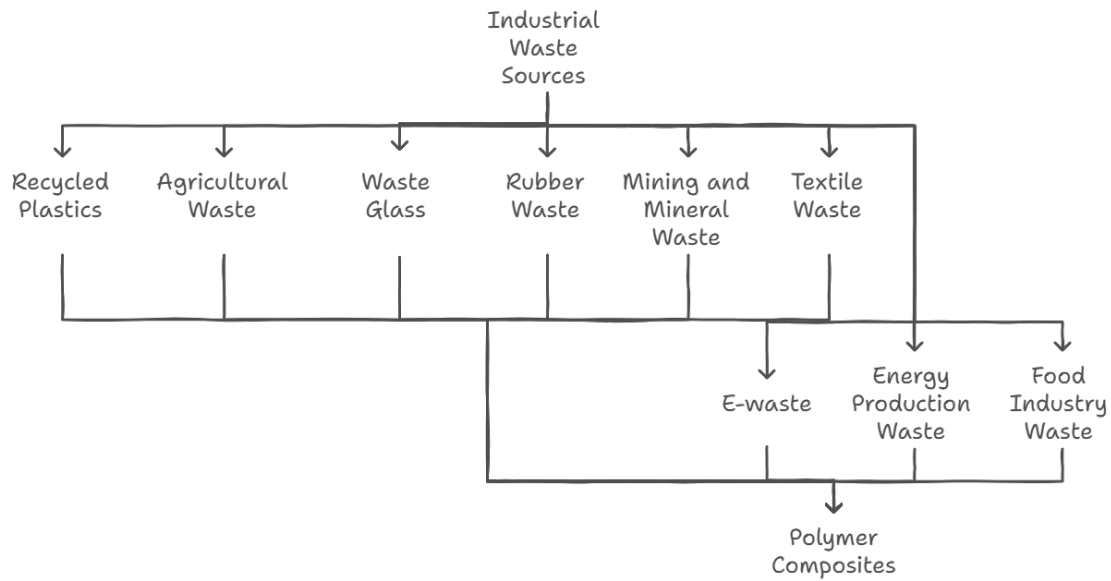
Industrial Waste Sources

Recycled Plastics

Agricultural Waste

Waste Glass

Rubber Waste

Mining and Mineral Waste

Textile Waste

E-waste

Energy Production Waste

Food Industry Waste

Polymer Composites